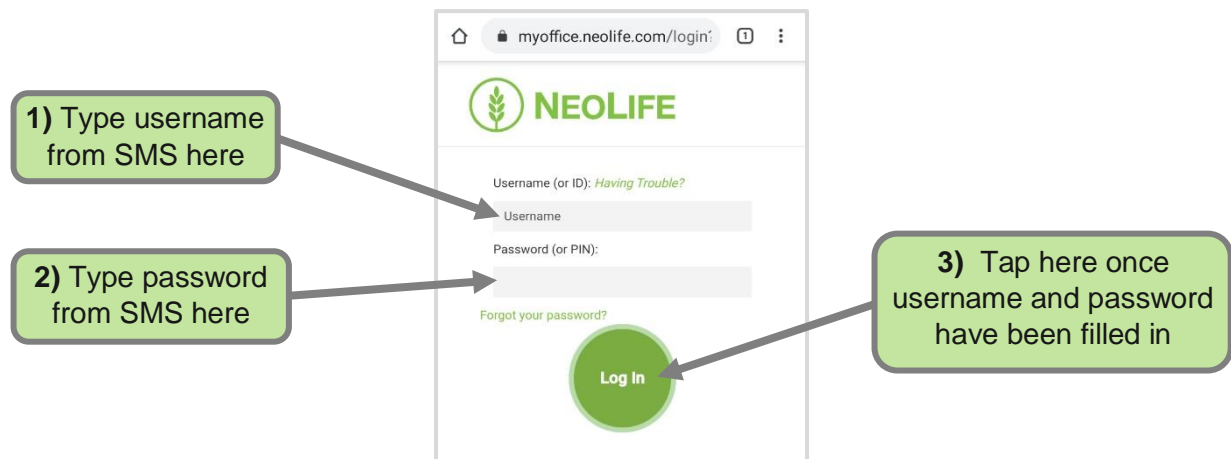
myoffice.neolife.com/login?

1

NEOLIFE

1) Type username from SMS here

Username (or ID): Having Trouble?

Username

Password (or PIN):

2) Type password from SMS here

Forgot your password?

Log In

3) Tap here once username and password have been filled in